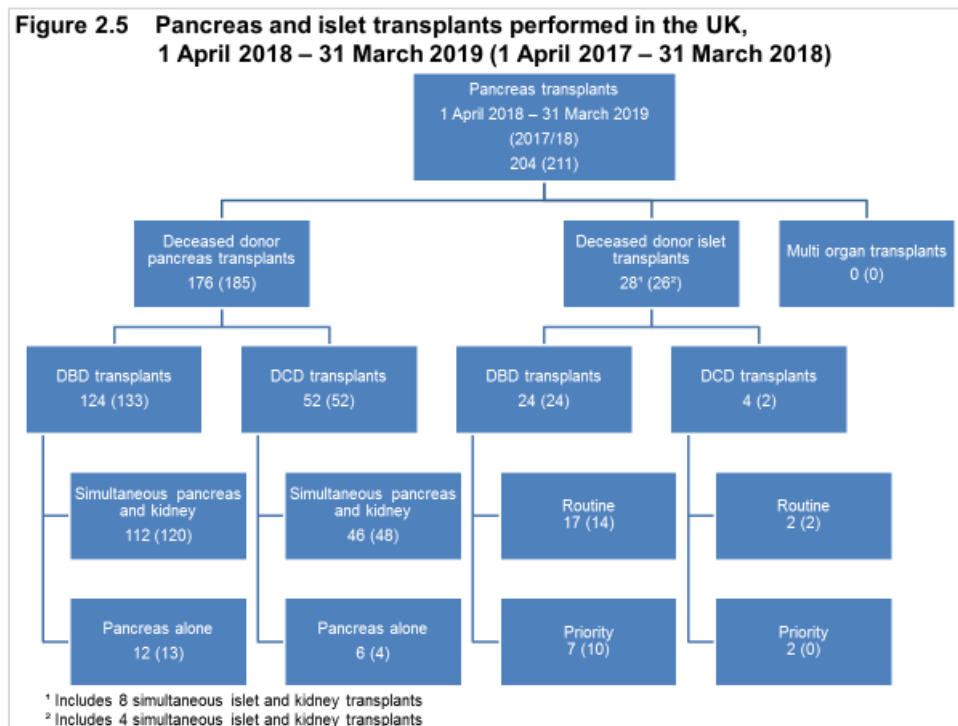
Figure 2.5 Pancreas and islet transplants performed in the UK, 1 April 2018 – 31 March 2019 (1 April 2017 – 31 March 2018)

Pancreas transplants
1 April 2018 – 31 March 2019
(2017/18)
204 (211)

Deceased donor pancreas transplants
176 (185)

Deceased donor islet transplants
28¹ (26²)

Multi organ transplants
0 (0)

DBD transplants
124 (133)

DCD transplants
52 (52)

DBD transplants
24 (24)

DCD transplants
4 (2)

Simultaneous pancreas and kidney
112 (120)

Simultaneous pancreas and kidney
46 (48)

Routine
17 (14)

Routine
2 (2)

Pancreas alone
12 (13)

Pancreas alone
6 (4)

Priority
7 (10)

Priority
2 (0)

¹ Includes 8 simultaneous islet and kidney transplants
² Includes 4 simultaneous islet and kidney transplants